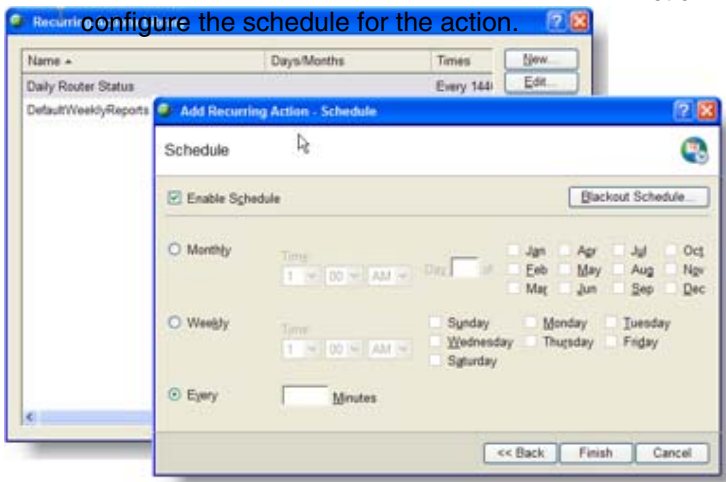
Recurring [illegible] configure the schedule for the action.

| Name | Days/Months | Times |
|---|---|---|
| Daily Router Status | | Every 144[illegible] |
| DefaultWeeklyReports | | |

New...
Edit...

Add Recurring Action - Schedule

Schedule

Enable Schedule

Blackout Schedule...

Monthly
Time
1 00 AM
Day of
Jan Apr Jul Oct
Feb May Aug Nov
Mar Jun Sep Dec

Weekly
Time
1 00 AM
Sunday Monday Tuesday
Wednesday Thursday Friday
Saturday

Every Minutes

<< Back Finish Cancel